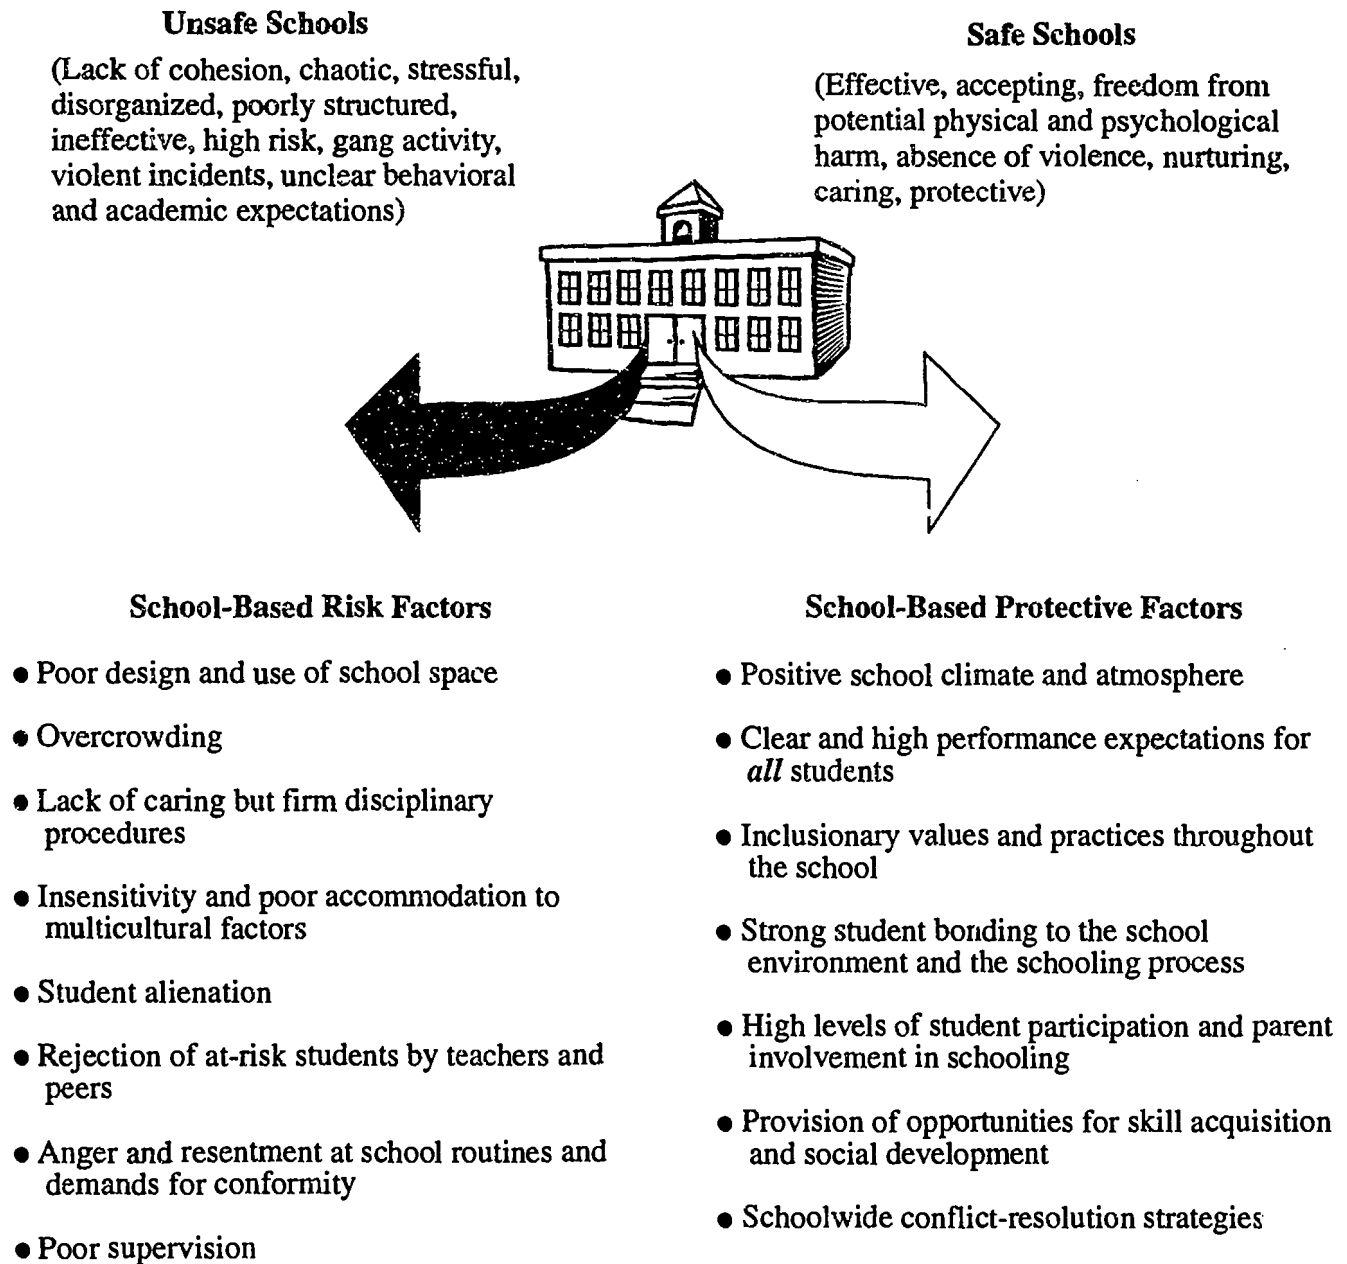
Unsafe Schools

(Lack of cohesion, chaotic, stressful, disorganized, poorly structured, ineffective, high risk, gang activity, violent incidents, unclear behavioral and academic expectations)

Safe Schools

(Effective, accepting, freedom from potential physical and psychological harm, absence of violence, nurturing, caring, protective)

School-Based Risk Factors

• Poor design and use of school space

• Overcrowding

• Lack of caring but firm disciplinary procedures

• Insensitivity and poor accommodation to multicultural factors

• Student alienation

• Rejection of at-risk students by teachers and peers

• Anger and resentment at school routines and demands for conformity

• Poor supervision

School-Based Protective Factors

• Positive school climate and atmosphere

• Clear and high performance expectations for *all* students

• Inclusionary values and practices throughout the school

• Strong student bonding to the school environment and the schooling process

• High levels of student participation and parent involvement in schooling

• Provision of opportunities for skill acquisition and social development

• Schoolwide conflict-resolution strategies